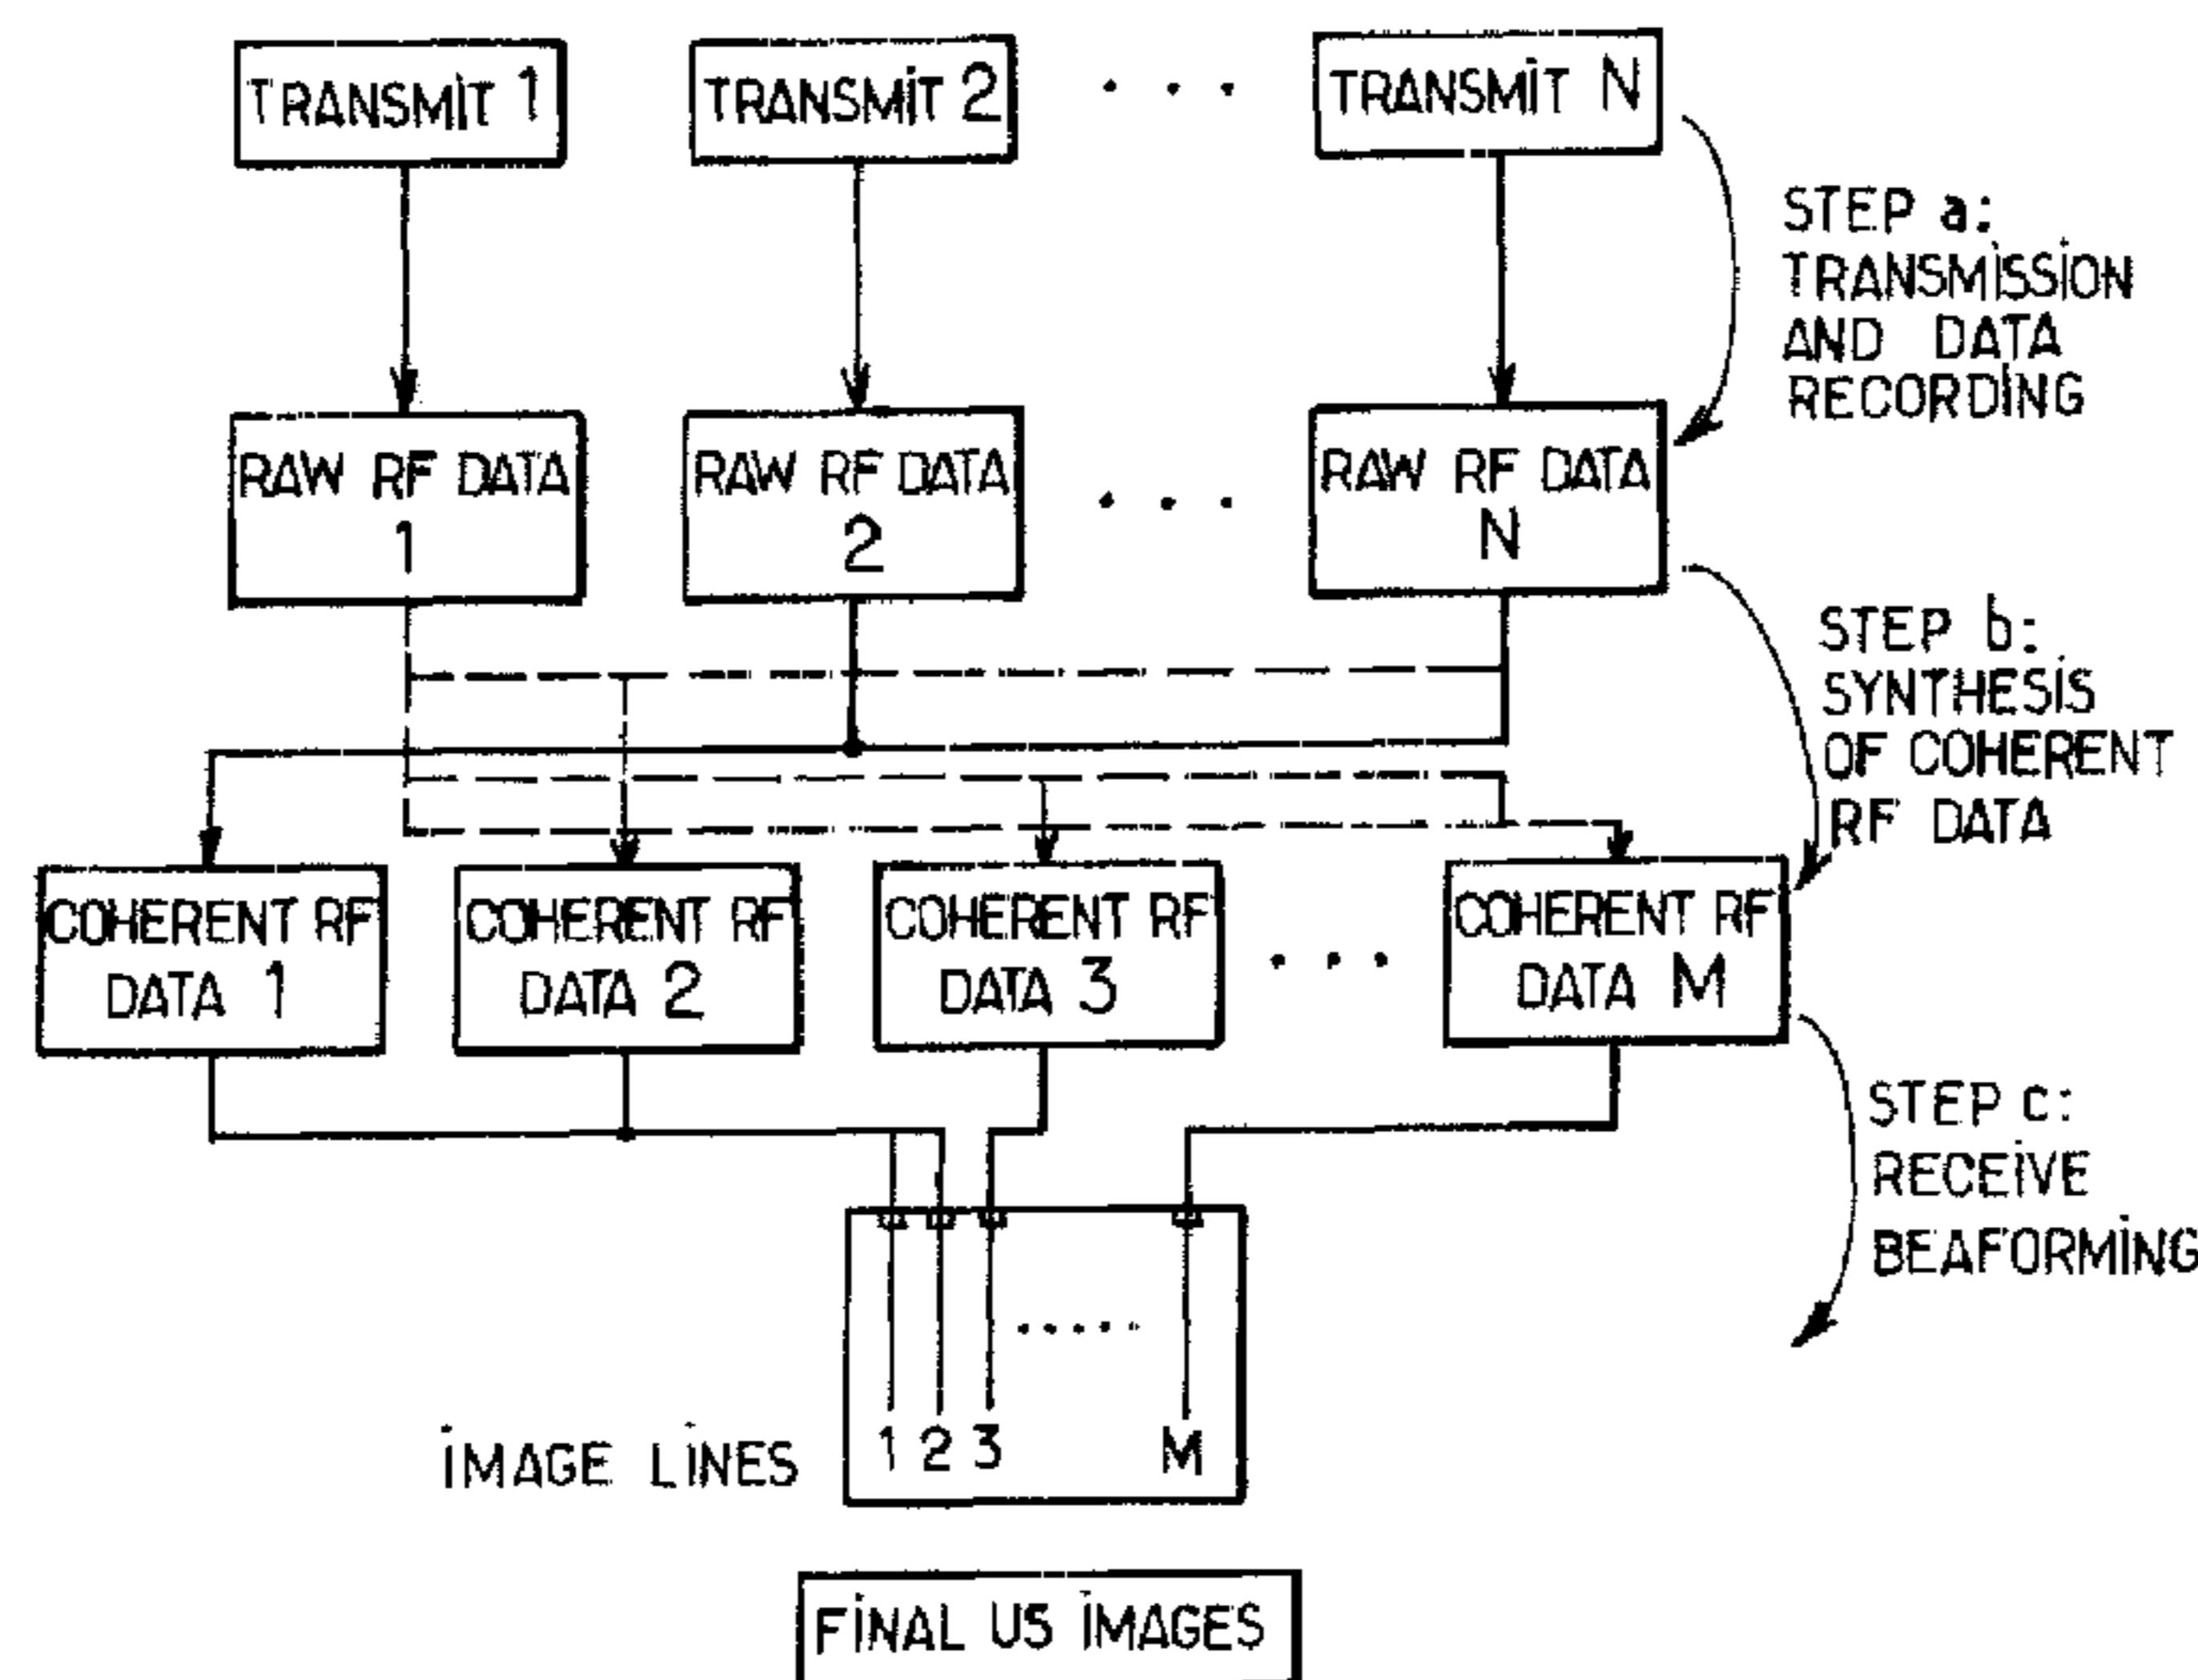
TRANSMIT 1
TRANSMIT 2
. . .
TRANSMIT N

STEP a: TRANSMISSION AND DATA RECORDING

RAW RF DATA 1
RAW RF DATA 2
. . .
RAW RF DATA N

STEP b: SYNTHESIS OF COHERENT RF DATA

COHERENT RF DATA 1
COHERENT RF DATA 2
COHERENT RF DATA 3
. . .
COHERENT RF DATA M

STEP c: RECEIVE BEAFORMING

. . . . .
IMAGE LINES 1 2 3 M

FINAL US IMAGES